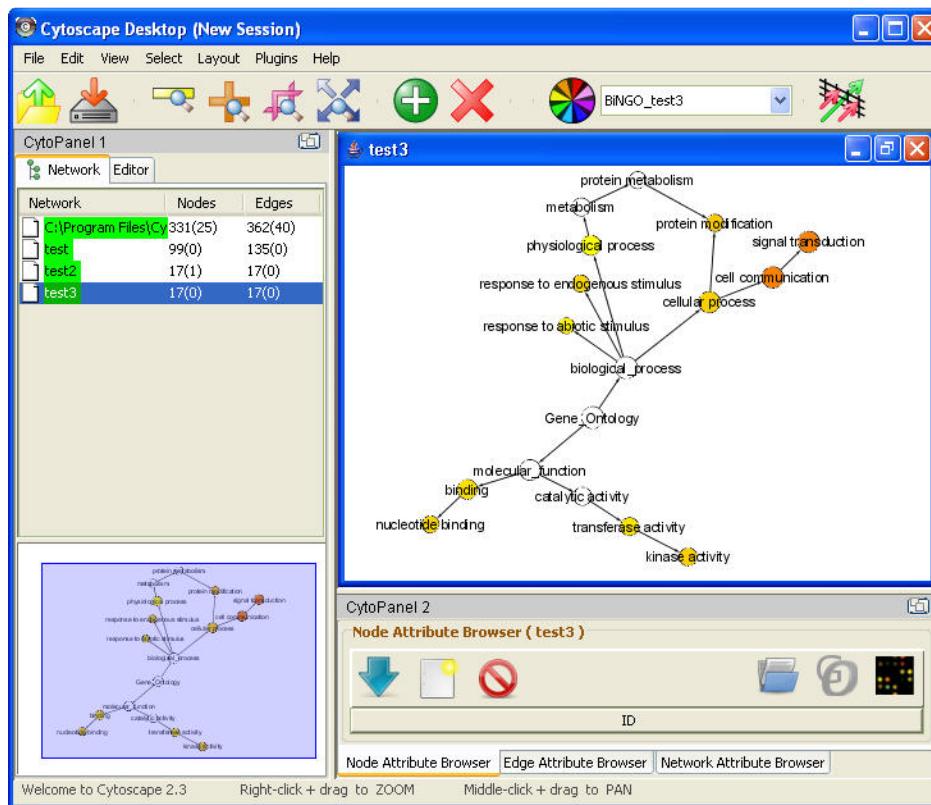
Cytoscape Desktop (New Session)

File Edit View Select Layout Plugins Help

BiNGO_test3

CytoPanel 1

Network Editor

| Network | Nodes | Edges |
|---|---|---|
| C:\Program Files\Cy | 331(25) | 362(40) |
| test | 99(0) | 135(0) |
| test2 | 17(1) | 17(0) |
| test3 | 17(0) | 17(0) |

test3

protein metabolism
metabolism
protein modification
signal transduction
physiological process
cell communication
response to endogenous stimulus
cellular process
response to abiotic stimulus
biological_process
Gene_Ontology
molecular_function
binding
catalytic activity
nucleotide binding
transferase activity
kinase activity

CytoPanel 2

Node Attribute Browser ( test3 )

ID

Node Attribute Browser Edge Attribute Browser Network Attribute Browser

Welcome to Cytoscape 2.3 Right-click + drag to ZOOM Middle-click + drag to PAN